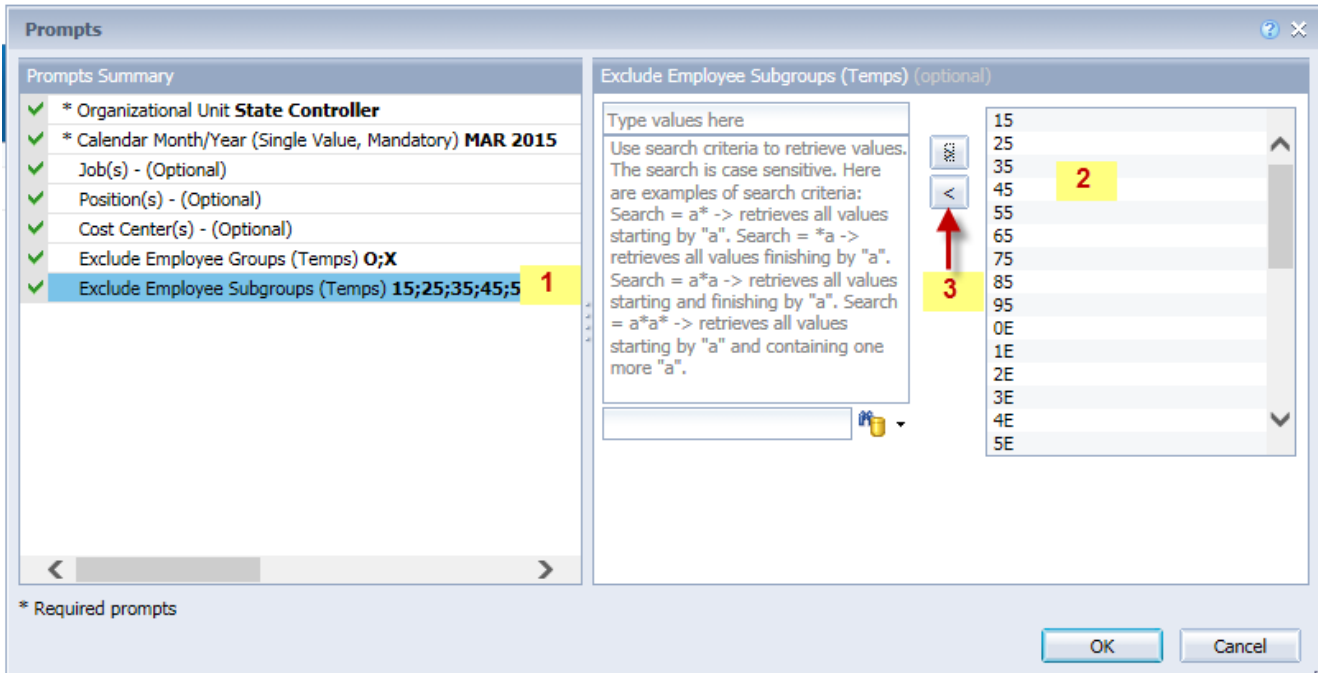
Prompts

Prompts Summary

* Organizational Unit **State Controller**

* Calendar Month/Year (Single Value, Mandatory) **MAR 2015**

Job(s) - (Optional)

Position(s) - (Optional)

Cost Center(s) - (Optional)

Exclude Employee Groups (Temps) **O;X**

Exclude Employee Subgroups (Temps) **15;25;35;45;5**

1

Exclude Employee Subgroups (Temps) (optional)

Type values here

Use search criteria to retrieve values. The search is case sensitive. Here are examples of search criteria: Search = a* -> retrieves all values starting by "a". Search = *a -> retrieves all values finishing by "a". Search = a*a -> retrieves all values starting and finishing by "a". Search = a*a* -> retrieves all values starting by "a" and containing one more "a".

<

3

15
25
35
45
55
65
75
85
95
0E
1E
2E
3E
4E
5E

2

* Required prompts

OK

Cancel